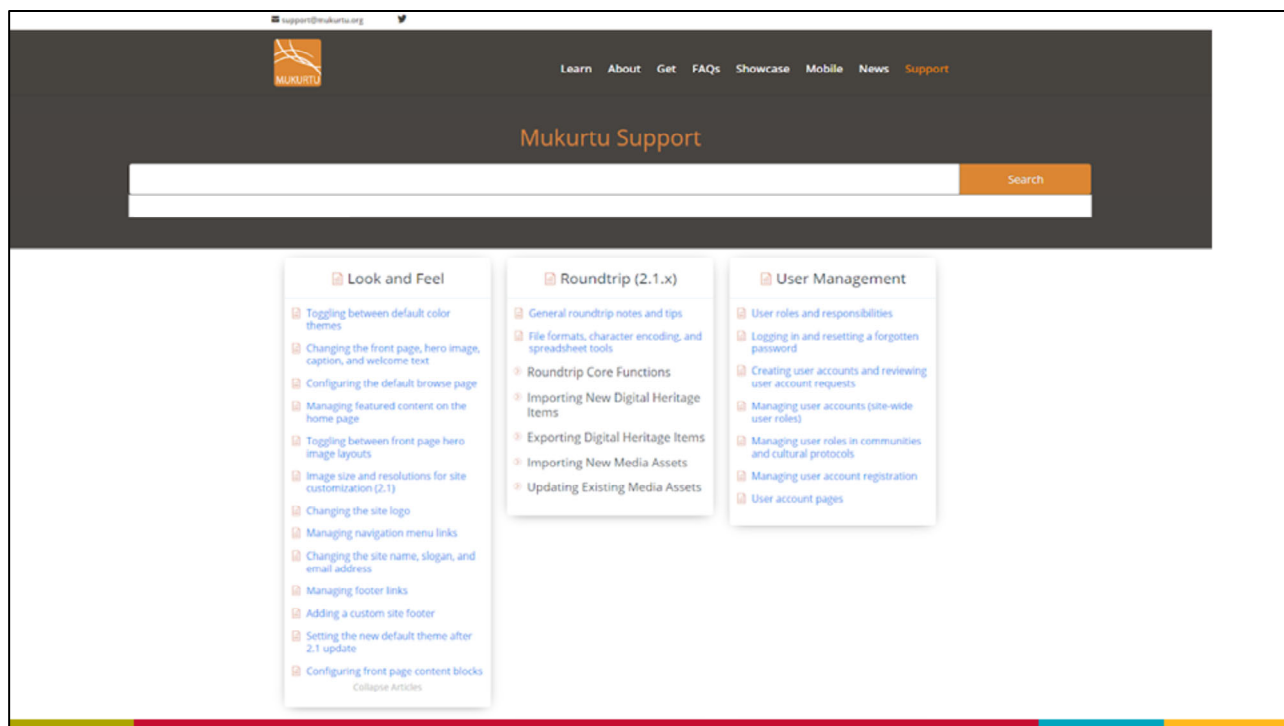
support@mukurtu.org

MUKURTU

Learn About Get FAQs Showcase Mobile News Support

Mukurtu Support

Search

Look and Feel

Toggling between default color themes

Changing the front page, hero image, caption, and welcome text

Configuring the default browse page

Managing featured content on the home page

Toggling between front page hero image layouts

Image size and resolutions for site customization (2.1)

Changing the site logo

Managing navigation menu links

Changing the site name, slogan, and email address

Managing footer links

Adding a custom site footer

Setting the new default theme after 2.1 update

Configuring front page content blocks

Collapse Articles

Roundtrip (2.1.x)

General roundtrip notes and tips

File formats, character encoding, and spreadsheet tools

Roundtrip Core Functions

Importing New Digital Heritage Items

Exporting Digital Heritage Items

Importing New Media Assets

Updating Existing Media Assets

User Management

User roles and responsibilities

Logging in and resetting a forgotten password

Creating user accounts and reviewing user account requests

Managing user accounts (site-wide user roles)

Managing user roles in communities and cultural protocols

Managing user account registration

User account pages